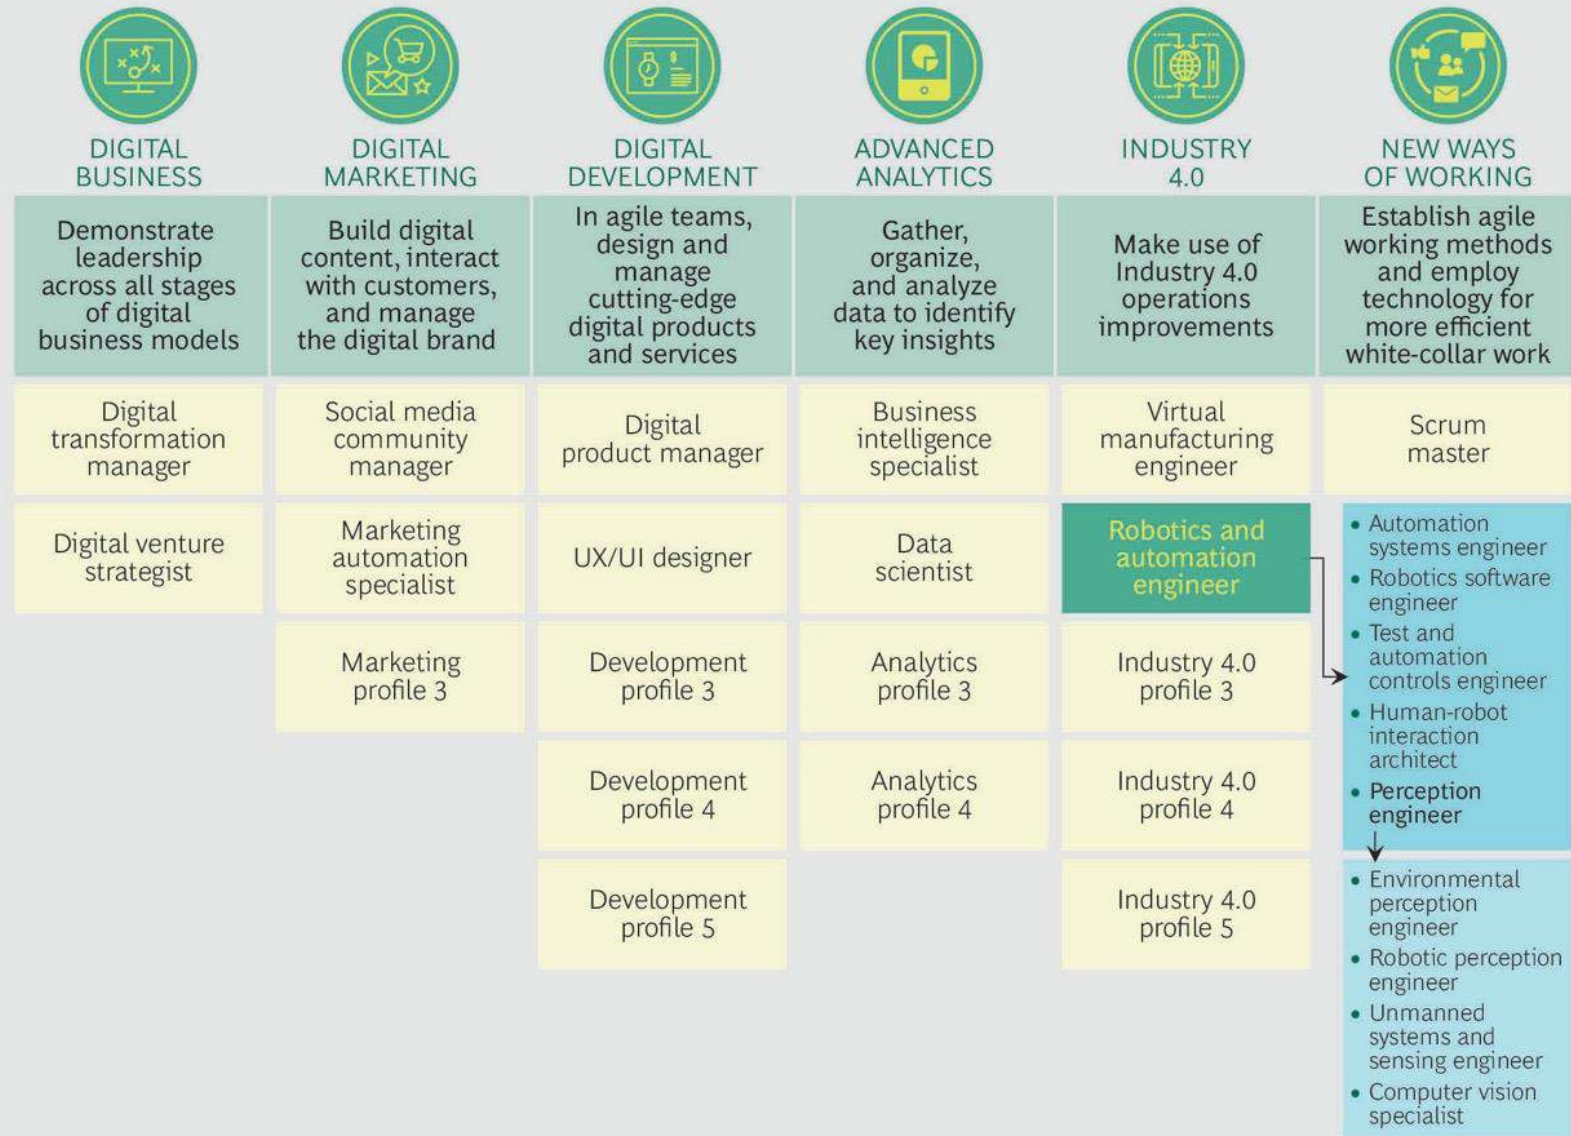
| DIGITAL BUSINESS | DIGITAL MARKETING | DIGITAL DEVELOPMENT | ADVANCED ANALYTICS | INDUSTRY 4.0 | NEW WAYS OF WORKING |
|---|---|---|---|---|---|
| Demonstrate leadership across all stages of digital business models | Build digital content, interact with customers, and manage the digital brand | In agile teams, design and manage cutting-edge digital products and services | Gather, organize, and analyze data to identify key insights | Make use of Industry 4.0 operations improvements | Establish agile working methods and employ technology for more efficient white-collar work |
| Digital transformation manager | Social media community manager | Digital product manager | Business intelligence specialist | Virtual manufacturing engineer | Scrum master |
| Digital venture strategist | Marketing automation specialist | UX/UI designer | Data scientist | Robotics and automation engineer | |
| | Marketing profile 3 | Development profile 3 | Analytics profile 3 | Industry 4.0 profile 3 | |
| | | Development profile 4 | Analytics profile 4 | Industry 4.0 profile 4 | |
| | | Development profile 5 | | Industry 4.0 profile 5 | |

• Automation systems engineer
• Robotics software engineer
• Test and automation controls engineer
• Human-robot interaction architect
• Perception engineer

• Environmental perception engineer
• Robotic perception engineer
• Unmanned systems and sensing engineer
• Computer vision specialist